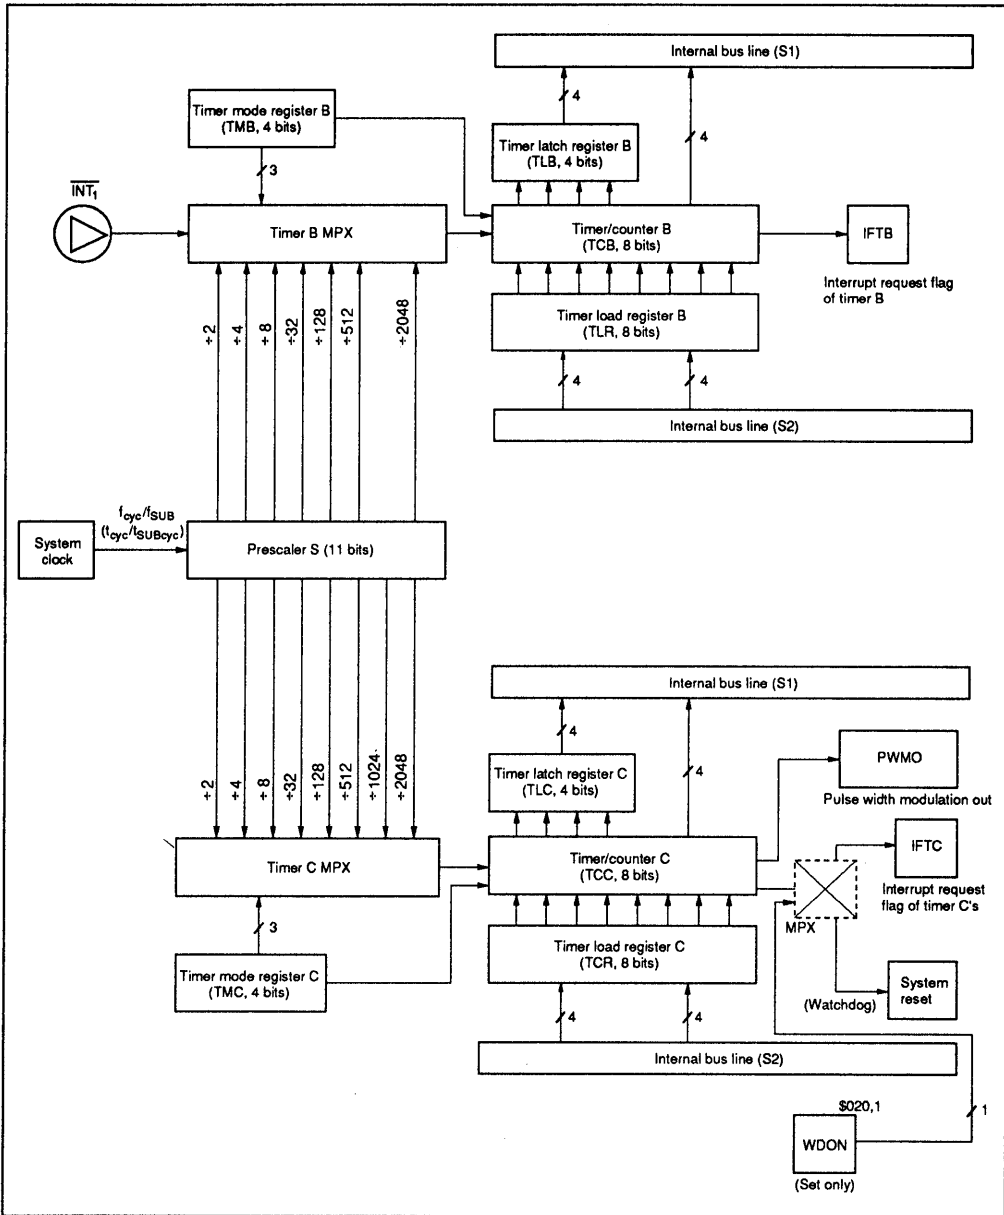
Internal bus line (S1)

4

4

Timer mode register B (TMB, 4 bits)

3

Timer latch register B (TLB, 4 bits)

$\overline{INT_1}$

Timer B MPX

Timer/counter B (TCB, 8 bits)

IFTB

Interrupt request flag of timer B

÷2 ÷4 ÷8 ÷32 ÷128 ÷512 ÷2048

Timer load register B (TLR, 8 bits)

4

4

Internal bus line (S2)

$f_{cyc}/f_{SUB}$ $(t_{cyc}/t_{SUBcyc})$

System clock

Prescaler S (11 bits)

Internal bus line (S1)

4

4

Timer latch register C (TLC, 4 bits)

PWMO

Pulse width modulation out

÷2 ÷4 ÷8 ÷32 ÷128 ÷512 ÷1024 ÷2048

Timer C MPX

Timer/counter C (TCC, 8 bits)

IFTC

Interrupt request flag of timer C's

MPX

3

Timer load register C (TCR, 8 bits)

Timer mode register C (TMC, 4 bits)

(Watchdog)

System reset

4

4

Internal bus line (S2)

$020,1

1

WDON

(Set only)